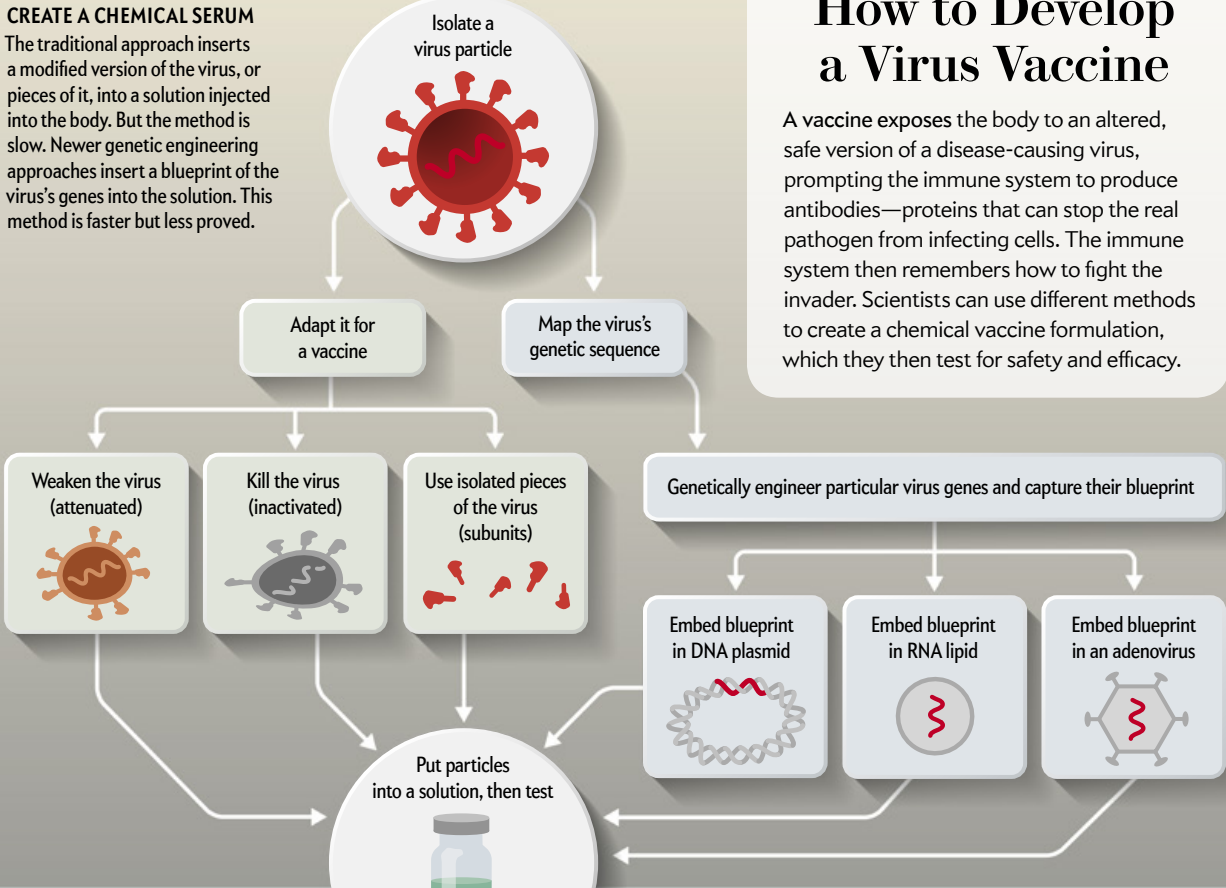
How to Develop a Virus Vaccine

A vaccine exposes the body to an altered, safe version of a disease-causing virus, prompting the immune system to produce antibodies—proteins that can stop the real pathogen from infecting cells. The immune system then remembers how to fight the invader. Scientists can use different methods to create a chemical vaccine formulation, which they then test for safety and efficacy.

CREATE A CHEMICAL SERUM
The traditional approach inserts a modified version of the virus, or pieces of it, into a solution injected into the body. But the method is slow. Newer genetic engineering approaches insert a blueprint of the virus's genes into the solution. This method is faster but less proved.

Isolate a virus particle

Adapt it for a vaccine

Map the virus's genetic sequence

Weaken the virus (attenuated)

Kill the virus (inactivated)

Use isolated pieces of the virus (subunits)

Genetically engineer particular virus genes and capture their blueprint

Embed blueprint in DNA plasmid

Embed blueprint in RNA lipid

Embed blueprint in an adenovirus

Put particles into a solution, then test